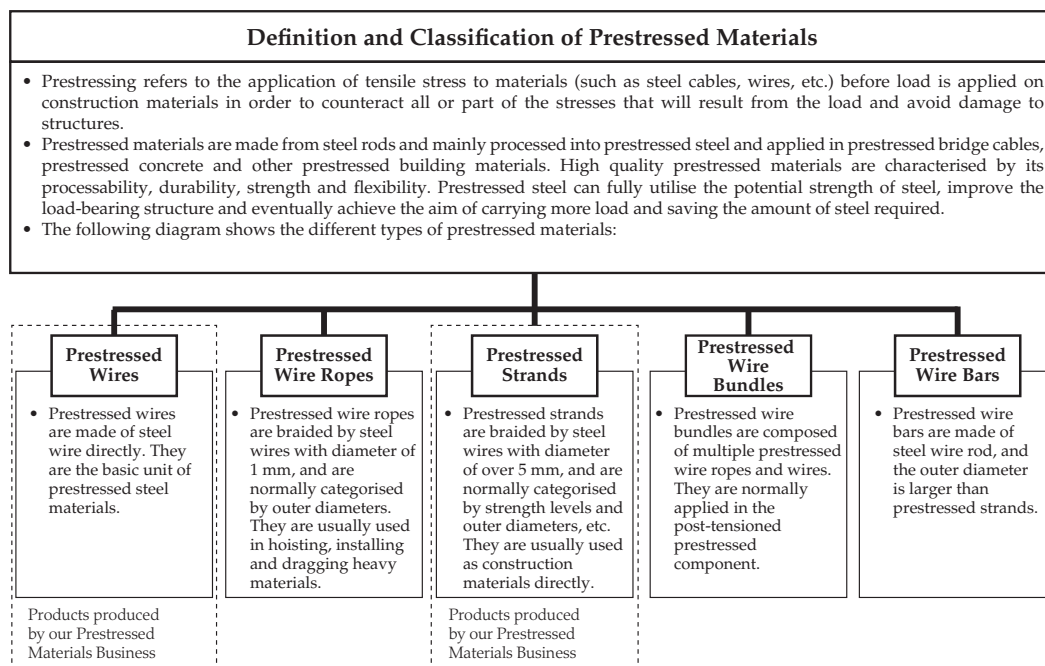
Definition and Classification of Prestressed Materials

• Prestressing refers to the application of tensile stress to materials (such as steel cables, wires, etc.) before load is applied on construction materials in order to counteract all or part of the stresses that will result from the load and avoid damage to structures.
• Prestressed materials are made from steel rods and mainly processed into prestressed steel and applied in prestressed bridge cables, prestressed concrete and other prestressed building materials. High quality prestressed materials are characterised by its processability, durability, strength and flexibility. Prestressed steel can fully utilise the potential strength of steel, improve the load-bearing structure and eventually achieve the aim of carrying more load and saving the amount of steel required.
• The following diagram shows the different types of prestressed materials:

Prestressed Wires

• Prestressed wires are made of steel wire directly. They are the basic unit of prestressed steel materials.

Products produced by our Prestressed Materials Business

Prestressed Wire Ropes

• Prestressed wire ropes are braided by steel wires with diameter of 1 mm, and are normally categorised by outer diameters. They are usually used in hoisting, installing and dragging heavy materials.

Prestressed Strands

• Prestressed strands are braided by steel wires with diameter of over 5 mm, and are normally categorised by strength levels and outer diameters, etc. They are usually used as construction materials directly.

Products produced by our Prestressed Materials Business

Prestressed Wire Bundles

• Prestressed wire bundles are composed of multiple prestressed wire ropes and wires. They are normally applied in the post-tensioned prestressed component.

Prestressed Wire Bars

• Prestressed wire bars are made of steel wire rod, and the outer diameter is larger than prestressed strands.